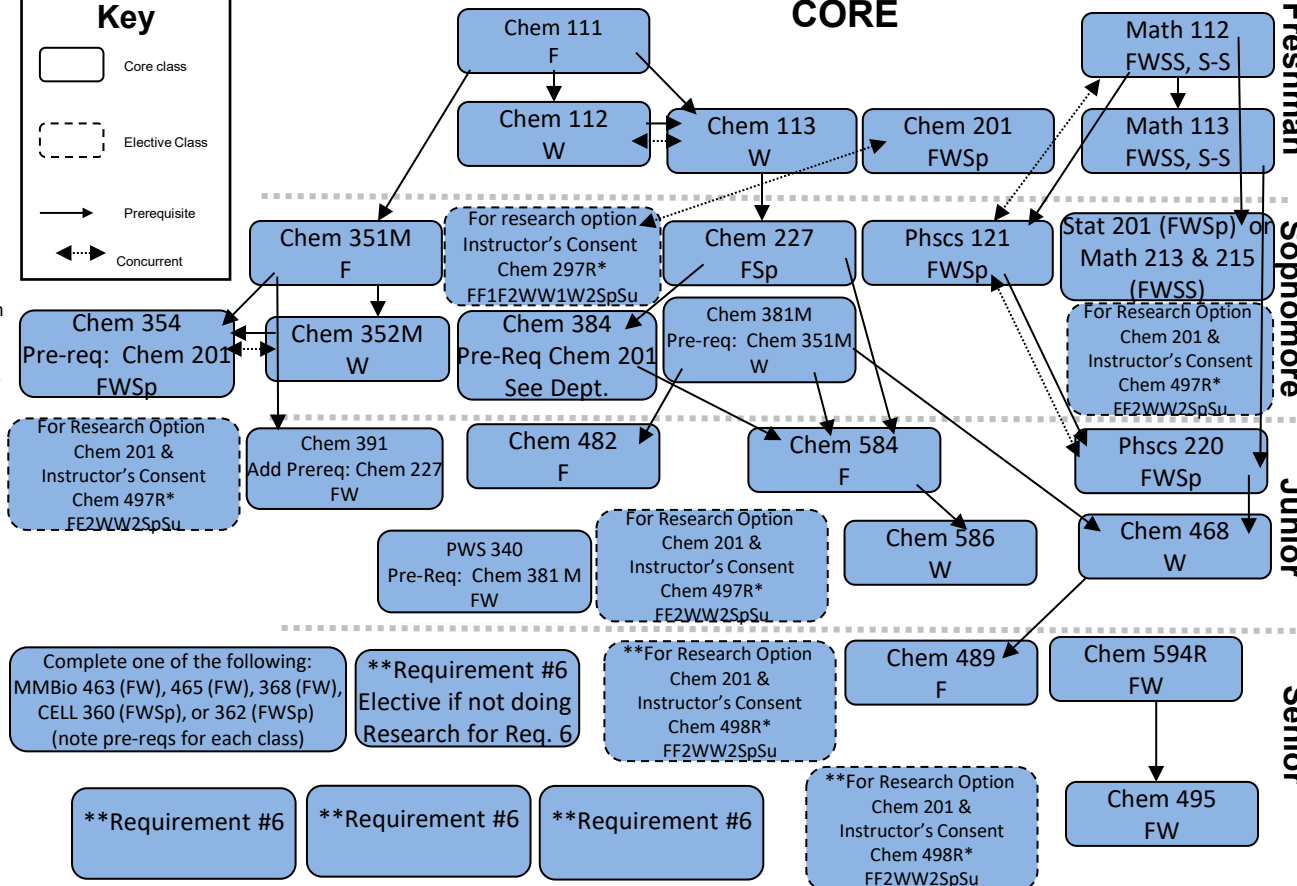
Key

Core class

Elective Class

Prerequisite

Concurrent

CORE

Freshman

Sophomore

Junior

Senior

Chem 111
F

Chem 112
W

Chem 113
W

Chem 201
FWSp

Math 112
FWSS, S-S

Math 113
FWSS, S-S

Chem 351M
F

For research option
Instructor's Consent
Chem 297R*
FF1F2WW1W2SpSu

Chem 227
FSp

Phscs 121
FWSp

Stat 201 (FWSp) or
Math 213 & 215
(FWSS)

Chem 354
Pre-req: Chem 201
FWSp

Chem 352M
W

Chem 384
Pre-Req Chem 201
See Dept.

Chem 381M
Pre-req: Chem 351M
W

For Research Option
Chem 201 &
Instructor's Consent
Chem 497R*
FF2WW2SpSu

For Research Option
Chem 201 &
Instructor's Consent
Chem 497R*
FF2WW2SpSu

Chem 391
Add Prereq: Chem 227
FW

Chem 482
F

Chem 584
F

Phscs 220
FWSp

PWS 340
Pre-Req: Chem 381 M
FW

For Research Option
Chem 201 &
Instructor's Consent
Chem 497R*
FF2WW2SpSu

Chem 586
W

Chem 468
W

Complete one of the following:
MMBio 463 (FW), 465 (FW), 368 (FW),
CELL 360 (FWSp), or 362 (FWSp)
(note pre-reqs for each class)

**Requirement #6
Elective if not doing
Research for Req. 6

**For Research Option
Chem 201 &
Instructor's Consent
Chem 498R*
FF2WW2SpSu

Chem 489
F

Chem 594R
FW

**Requirement #6

**Requirement #6

**Requirement #6

**For Research Option
Chem 201 &
Instructor's Consent
Chem 498R*
FF2WW2SpSu

Chem 495
FW